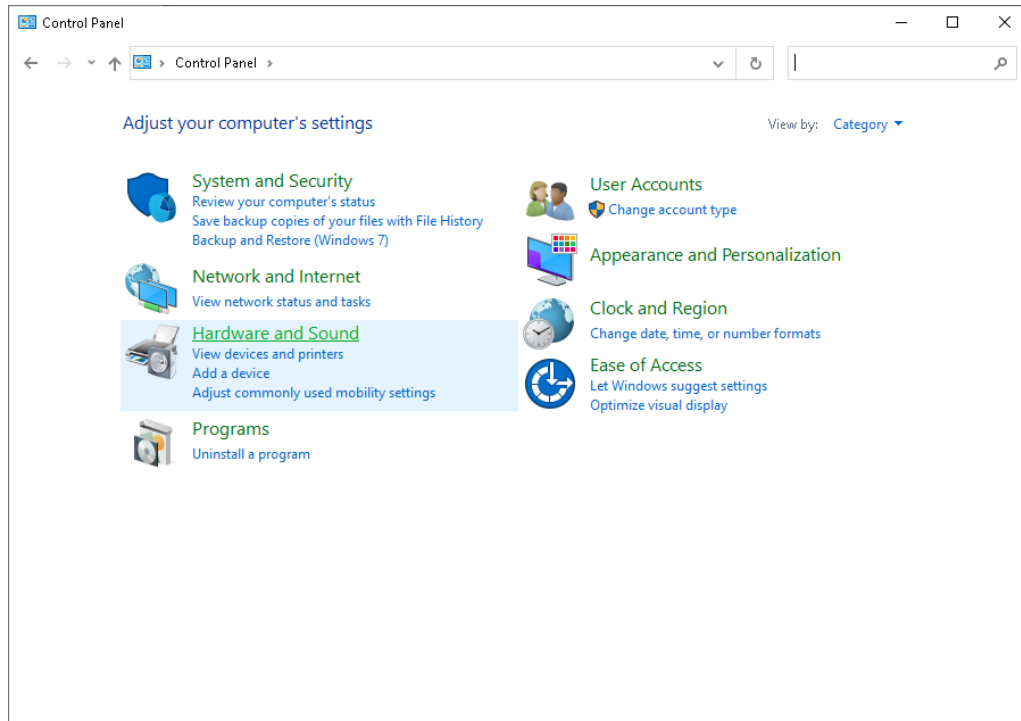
Control Panel

> Control Panel >

Adjust your computer's settings

View by: Category

System and Security
Review your computer's status
Save backup copies of your files with File History
Backup and Restore (Windows 7)

Network and Internet
View network status and tasks

Hardware and Sound
View devices and printers
Add a device
Adjust commonly used mobility settings

Programs
Uninstall a program

User Accounts
Change account type

Appearance and Personalization

Clock and Region
Change date, time, or number formats

Ease of Access
Let Windows suggest settings
Optimize visual display